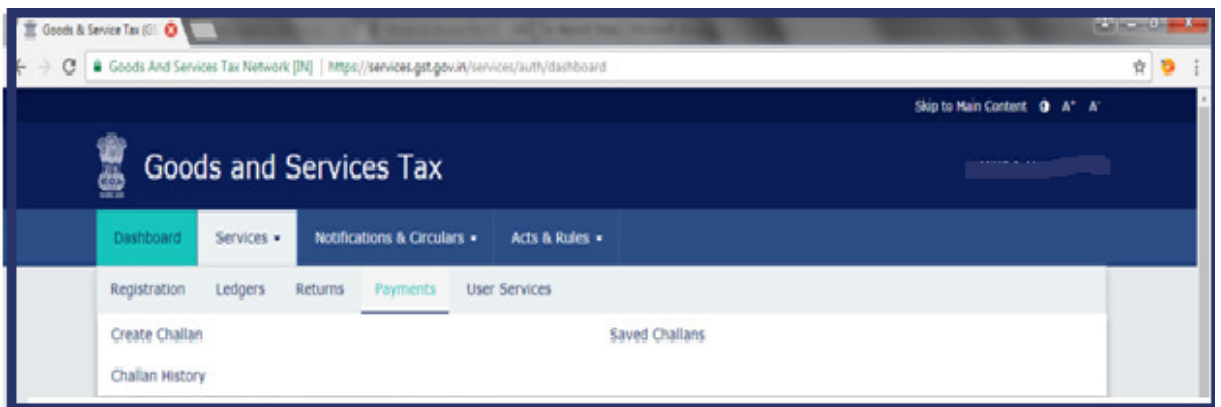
Goods & Service Tax (GS

Goods And Services Tax Network [IN] | https://services.gst.gov.in/services/auth/dashboard

Skip to Main Content A+ A-

Goods and Services Tax

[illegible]

Dashboard Services ▾ Notifications & Circulars ▾ Acts & Rules ▾

Registration Ledgers Returns Payments User Services

Create Challan

Saved Challans

Challan History